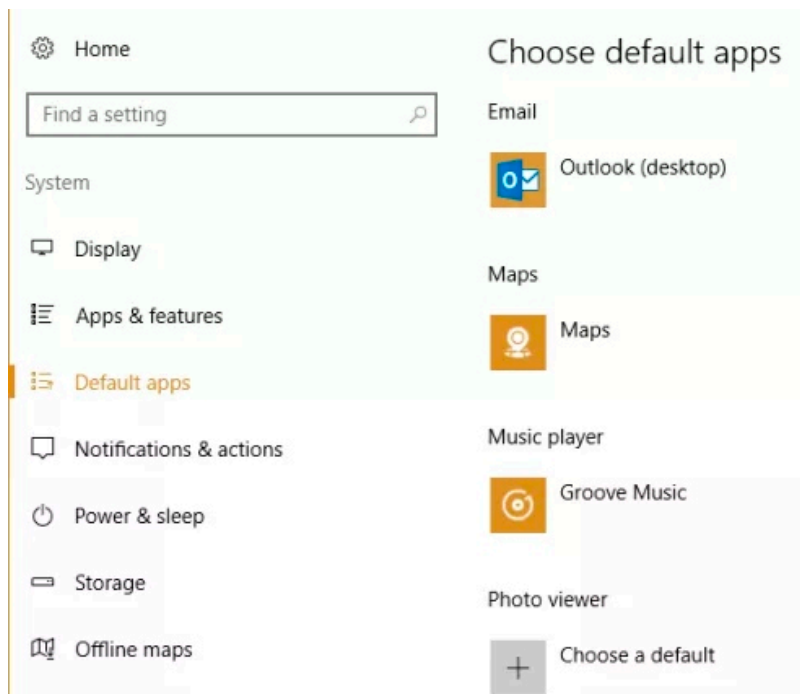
Home

Find a setting

System

Display

Apps & features

Default apps

Notifications & actions

Power & sleep

Storage

Offline maps

Choose default apps

Email

Outlook (desktop)

Maps

Maps

Music player

Groove Music

Photo viewer

Choose a default